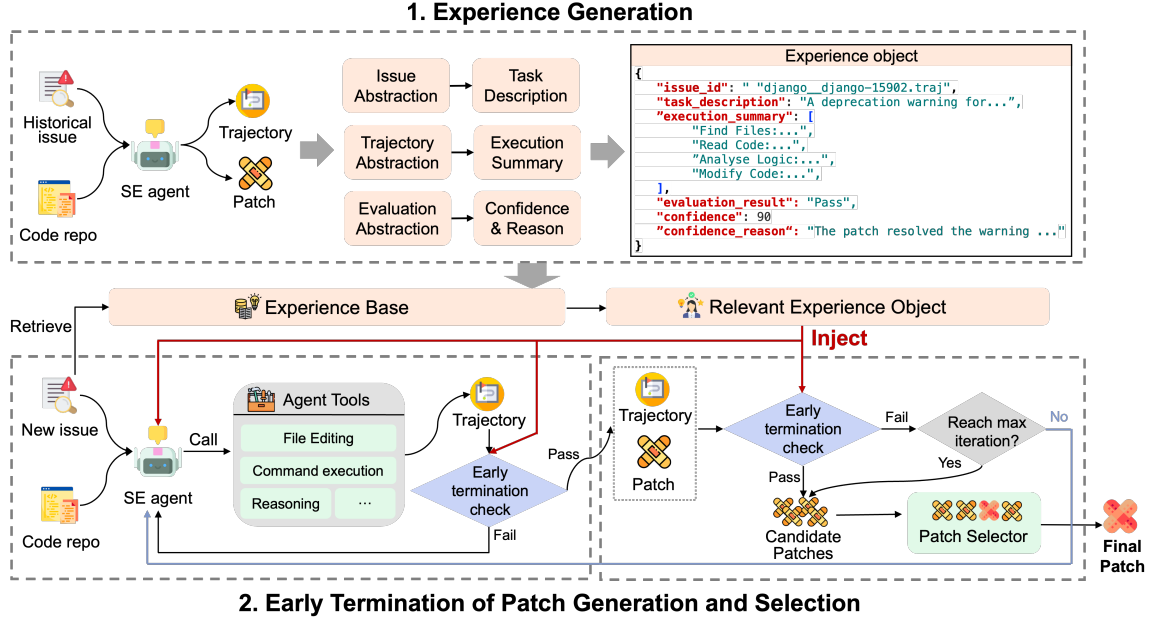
1. Experience Generation

Historical issue

Code repo

SE agent

Trajectory

Patch

Issue Abstraction

Task Description

Trajectory Abstraction

Execution Summary

Evaluation Abstraction

Confidence & Reason

Experience object

{
"issue_id": " "django__django-15902.traj",
"task_description": "A deprecation warning for...",
"execution_summary": [
"Find Files:...",
"Read Code:...",
"Analyse Logic:...",
"Modify Code:...",
],
"evaluation_result": "Pass",
"confidence": 90
"confidence_reason": "The patch resolved the warning ..."
}

Retrieve

Experience Base

Relevant Experience Object

Inject

New issue

Code repo

SE agent

Call

Agent Tools

File Editing

Command execution

Reasoning

...

Trajectory

Early termination check

Pass

Fail

Trajectory

Patch

Early termination check

Fail

Reach max iteration?

No

Yes

Pass

Candidate Patches

Patch Selector

Final Patch

2. Early Termination of Patch Generation and Selection